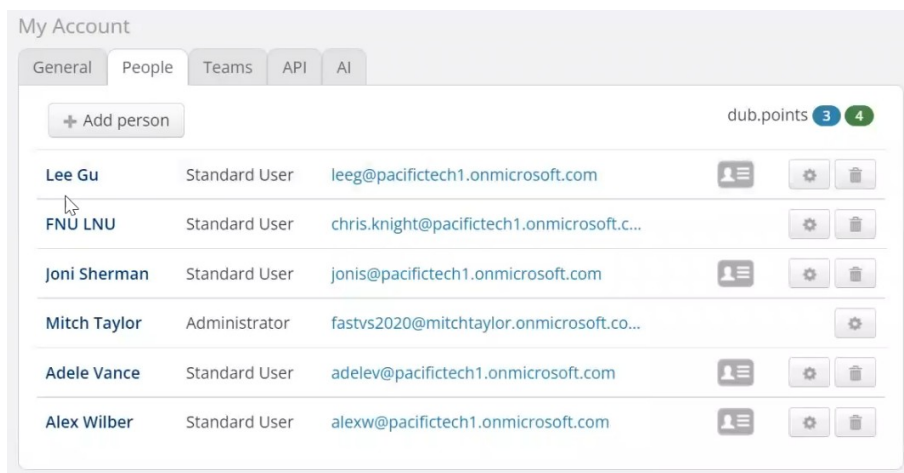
My Account

General | People | Teams | API | AI

+ Add person

dub.points 3 4

| | | |
|---|---|---|
| Lee Gu | Standard User | leeg@pacifictech1.onmicrosoft.com |
| FNU LNU | Standard User | chris.knight@pacifictech1.onmicrosoft.c... |
| Joni Sherman | Standard User | jonis@pacifictech1.onmicrosoft.com |
| Mitch Taylor | Administrator | fastvs2020@mitchtaylor.onmicrosoft.co... |
| Adele Vance | Standard User | adelev@pacifictech1.onmicrosoft.com |
| Alex Wilber | Standard User | alexw@pacifictech1.onmicrosoft.com |